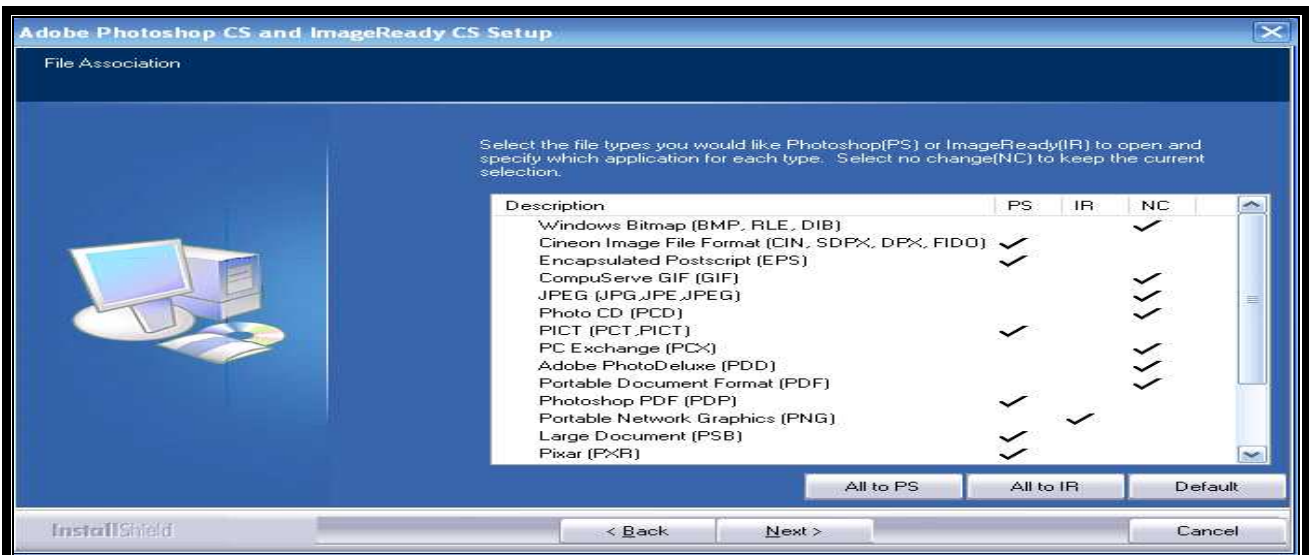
Adobe Photoshop CS and ImageReady CS Setup

File Association

Select the file types you would like Photoshop(PS) or ImageReady(IR) to open and specify which application for each type. Select no change(NC) to keep the current selection.

| Description | PS | IR | NC |
|---|---|---|---|
| Windows Bitmap (BMP, RLE, DIB) | | | ✓ |
| Cineon Image File Format (CIN, SDPX, DPX, FIDO) | ✓ | | |
| Encapsulated Postscript (EPS) | ✓ | | |
| CompuServe GIF (GIF) | | | ✓ |
| JPEG (JPG,JPE,JPEG) | | | ✓ |
| Photo CD (PCD) | | | ✓ |
| PICT (PCT,PICT) | ✓ | | |
| PC Exchange (PCX) | | | ✓ |
| Adobe PhotoDeluxe (PDD) | | | ✓ |
| Portable Document Format (PDF) | | | ✓ |
| Photoshop PDF (PDP) | ✓ | | |
| Portable Network Graphics (PNG) | | ✓ | |
| Large Document (PSB) | ✓ | | |
| Pixar (PXR) | ✓ | | |

All to PS
All to IR
Default

InstallShield
< Back
Next >
Cancel